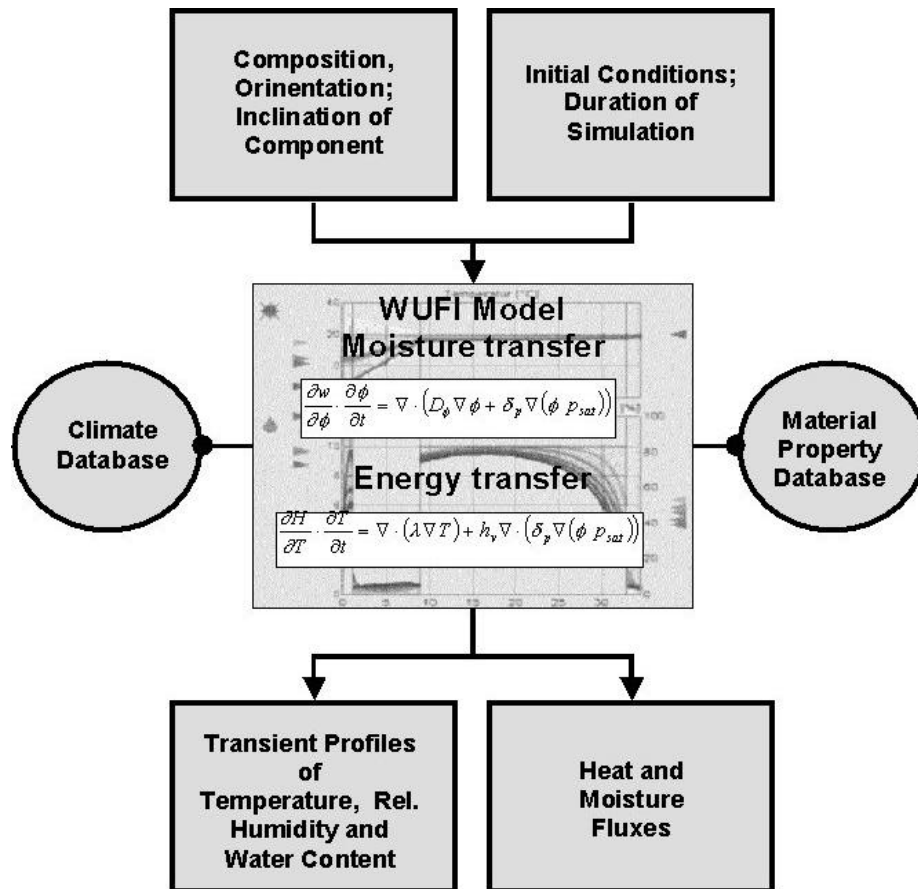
Composition, Orinentation; Inclination of Component

Initial Conditions; Duration of Simulation

WUFI Model
Moisture transfer

$\frac{\partial w}{\partial \phi} \cdot \frac{\partial \phi}{\partial t} = \nabla \cdot \left( D_{\phi} \nabla \phi + \delta_{p} \nabla (\phi \; p_{sat}) \right)$

Energy transfer

$\frac{\partial H}{\partial T} \cdot \frac{\partial T}{\partial t} = \nabla \cdot (\lambda \nabla T) + h_{v} \nabla \cdot \left( \delta_{p} \nabla (\phi \; p_{sat}) \right)$

Climate Database

Material Property Database

Transient Profiles of Temperature, Rel. Humidity and Water Content

Heat and Moisture Fluxes